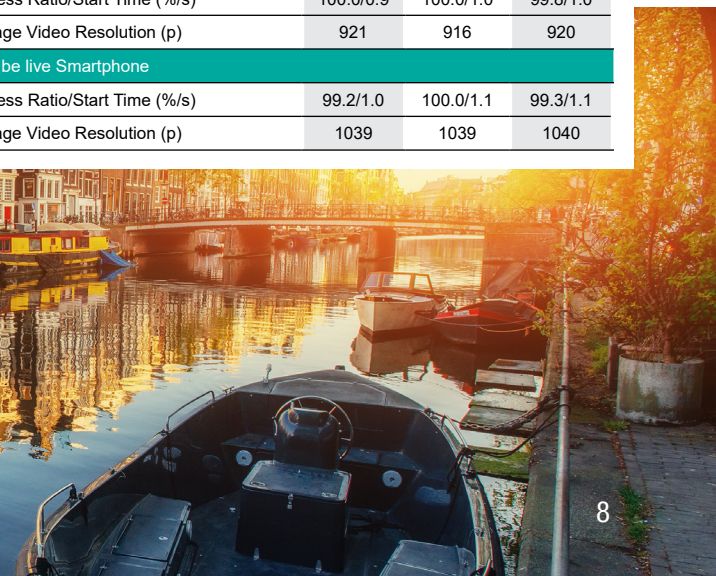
| ess Ratio/Start Time (%/s) | 100.0/0.9 | 100.0/1.0 | 99.8/1.0 |
|---|---|---|---|
| age Video Resolution (p) | 921 | 916 | 920 |
| be live Smartphone | | | |
| ess Ratio/Start Time (%/s) | 99.2/1.0 | 100.0/1.1 | 99.3/1.1 |
| age Video Resolution (p) | 1039 | 1039 | 1040 |

8